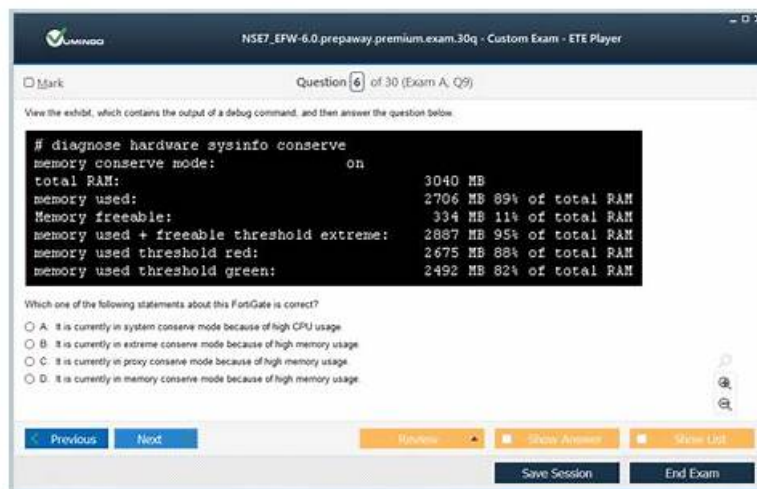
NSE7_EFW-6.0.prepaway.premium.exam.30q - Custom Exam - ETE Player

Mark

Question 6 of 30 (Exam A, Q9)

View the exhibit, which contains the output of a debug command, and then answer the question below.

# diagnose hardware sysinfo conserve
memory conserve mode: on
total RAM: 3040 MB
memory used: 2706 MB 89% of total RAM
Memory freeable: 334 MB 11% of total RAM
memory used + freeable threshold extreme: 2887 MB 95% of total RAM
memory used threshold red: 2675 MB 88% of total RAM
memory used threshold green: 2492 MB 82% of total RAM

Which one of the following statements about this FortiGate is correct?

A. It is currently in system conserve mode because of high CPU usage.
B. It is currently in extreme conserve mode because of high memory usage.
C. It is currently in proxy conserve mode because of high memory usage.
D. It is currently in memory conserve mode because of high memory usage.

Previous Next Review Show Answer Show List

Save Session End Exam